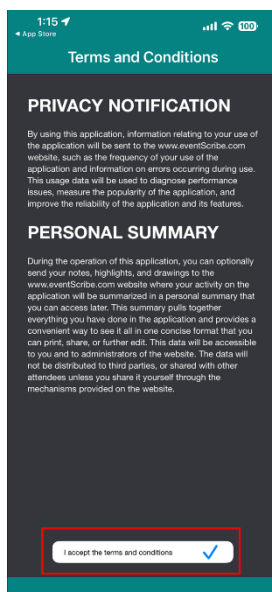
1:15
◂ App Store
100

Terms and Conditions

PRIVACY NOTIFICATION

By using this application, information relating to your use of the application will be sent to the www.eventScribe.com website, such as the frequency of your use of the application and information on errors occurring during use. This usage data will be used to diagnose performance issues, measure the popularity of the application, and improve the reliability of the application and its features.

PERSONAL SUMMARY

During the operation of this application, you can optionally send your notes, highlights, and drawings to the www.eventScribe.com website where your activity on the application will be summarized in a personal summary that you can access later. This summary pulls together everything you have done in the application and provides a convenient way to see it all in one concise format that you can print, share, or further edit. This data will be accessible to you and to administrators of the website. The data will not be distributed to third parties, or shared with other attendees unless you share it yourself through the mechanisms provided on the website.

I accept the terms and conditions